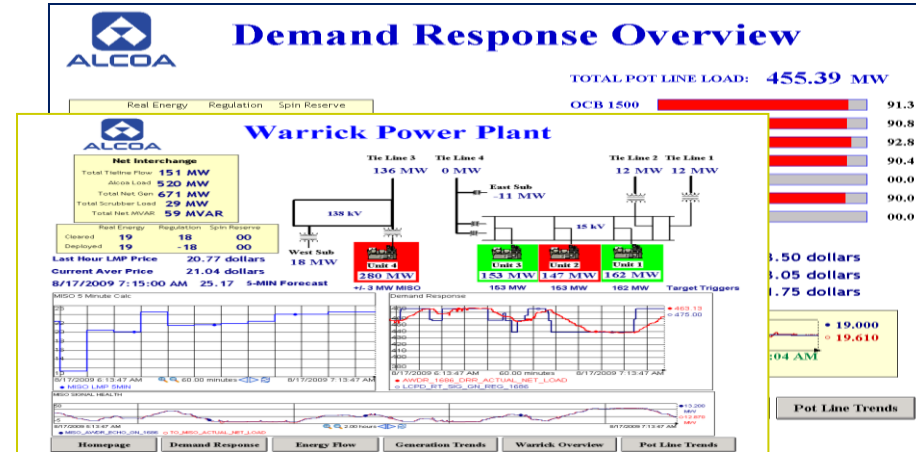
ALCOA

Demand Response Overview

TOTAL POT LINE LOAD: 455.39 MW

Real Energy Regulation Spin Reserve

OCB 1500

91.3
90.8
92.8
90.4
00.0
90.0
00.0

ALCOA

Warrick Power Plant

Net Interchange

Total Tieline Flow 151 MW
Alcoa Load 520 MW
Total Net Gen 671 MW
Total Scrubber Load 29 MW
Total Net MVAR 59 MVAR

| | Real Energy | Regulation | Spin Reserve |
|---|---|---|---|
| Cleared | 19 | 18 | 00 |
| Deployed | 19 | -18 | 00 |

Last Hour LMP Price 20.77 dollars
Current Aver Price 21.04 dollars
8/17/2009 7:15:00 AM 25.17 5-MIN Forecast

Tie Line 3 136 MW
Tie Line 4 0 MW
Tie Line 2 12 MW
Tie Line 1 12 MW
East Sub -11 MW
138 kV
15 kV
West Sub 18 MW

Unit 4 280 MW
Unit 3 153 MW
Unit 2 147 MW
Unit 1 162 MW

+/- 3 MW MISO
153 MW 153 MW 162 MW Target Triggers

3.50 dollars
3.05 dollars
1.75 dollars

MISO 5 Minute Calc
8/17/2009 6:13:47 AM 60.00 minutes 8/17/2009 7:13:47 AM
MISO LMP 5MIN

Demand Response
483.13
475.00
8/17/2009 6:13:47 AM 60.00 minutes 8/17/2009 7:13:47 AM
AWDR_1686_ORP_ACTUAL_NET_LOAD
LCPD_RT_SIG_GN_REG_1686

MISO SIGNAL HEALTH
8/17/2009 6:13:47 AM 2.00 hours 8/17/2009 7:13:47 AM
MISO_IGVER_ECHO_GN_1686 TO_MISO_ACTUAL_NET_LOAD

19.000
19.610
:04 AM

Homepage | Demand Response | Energy Flow | Generation Trends | Warrick Overview | Pot Line Trends

Pot Line Trends